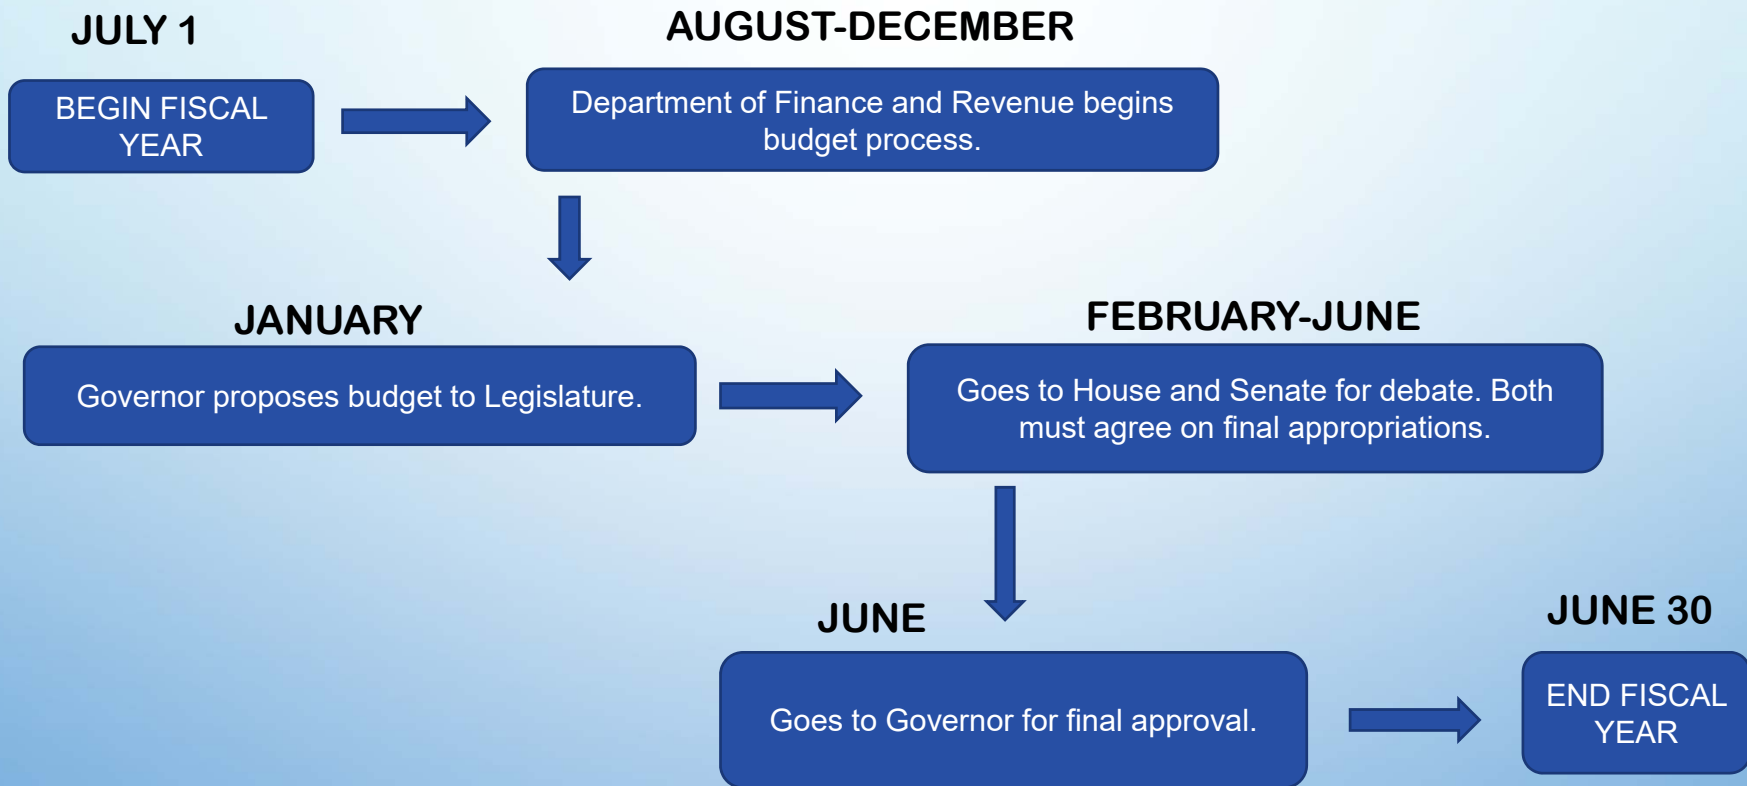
JULY 1

BEGIN FISCAL YEAR

AUGUST-DECEMBER

Department of Finance and Revenue begins budget process.

JANUARY

Governor proposes budget to Legislature.

FEBRUARY-JUNE

Goes to House and Senate for debate. Both must agree on final appropriations.

JUNE

Goes to Governor for final approval.

JUNE 30

END FISCAL YEAR